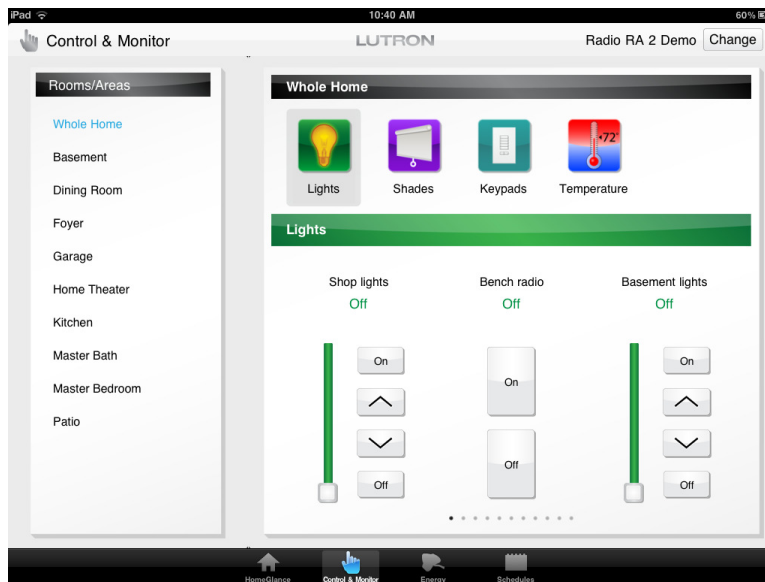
iPad
10:40 AM
60%

Control & Monitor
LUTRON
Radio RA 2 Demo
Change

Rooms/Areas

Whole Home
Basement
Dining Room
Foyer
Garage
Home Theater
Kitchen
Master Bath
Master Bedroom
Patio

Whole Home

Lights
Shades
Keypads
72°
Temperature

Lights

Shop lights
Off
On
Off

Bench radio
Off
On
Off

Basement lights
Off
On
Off

HomeGlance
Control & Monitor
Energy
Schedules